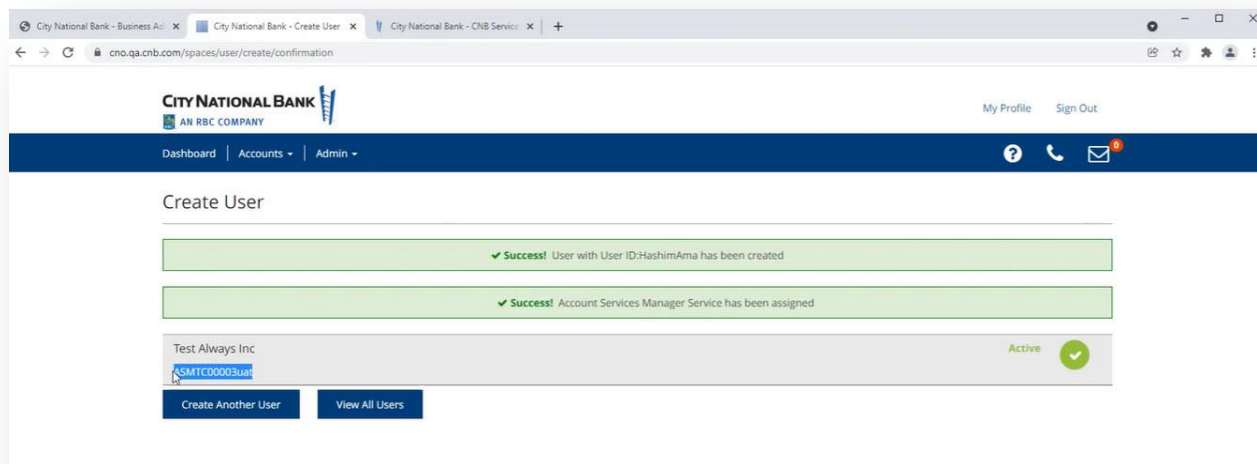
City National Bank - Business Ad ×
City National Bank - Create User ×
City National Bank - CNB Service ×
+

cno.qa.cnb.com/spaces/user/create/confirmation

CITY NATIONAL BANK
AN RBC COMPANY

My Profile Sign Out

Dashboard | Accounts ▾ | Admin ▾

0

Create User

✔ Success! User with User ID:HashimAma has been created

✔ Success! Account Services Manager Service has been assigned

Test Always Inc
ASMTC00003uat

Active

Create Another User
View All Users